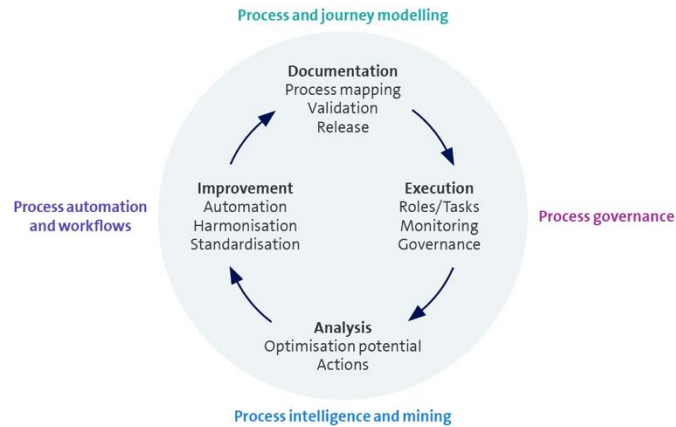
Process and journey modelling

Documentation
Process mapping
Validation
Release

Process automation and workflows

Improvement
Automation
Harmonisation
Standardisation

Execution
Roles/Tasks
Monitoring
Governance

Process governance

Analysis
Optimisation potential
Actions

Process intelligence and mining